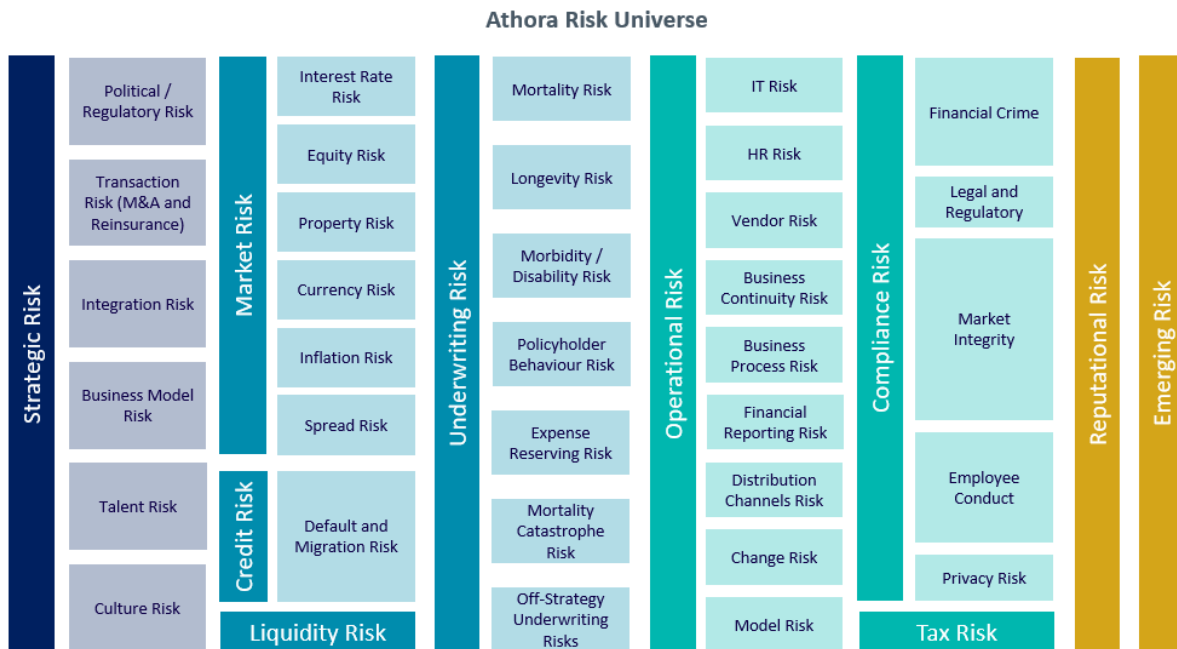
Athora Risk Universe

Strategic Risk

Political / Regulatory Risk

Transaction Risk (M&A and Reinsurance)

Integration Risk

Business Model Risk

Talent Risk

Culture Risk

Market Risk

Interest Rate Risk

Equity Risk

Property Risk

Currency Risk

Inflation Risk

Spread Risk

Credit Risk

Default and Migration Risk

Liquidity Risk

Underwriting Risk

Mortality Risk

Longevity Risk

Morbidity / Disability Risk

Policyholder Behaviour Risk

Expense Reserving Risk

Mortality Catastrophe Risk

Off-Strategy Underwriting Risks

Operational Risk

IT Risk

HR Risk

Vendor Risk

Business Continuity Risk

Business Process Risk

Financial Reporting Risk

Distribution Channels Risk

Change Risk

Model Risk

Compliance Risk

Financial Crime

Legal and Regulatory

Market Integrity

Employee Conduct

Privacy Risk

Tax Risk

Reputational Risk

Emerging Risk